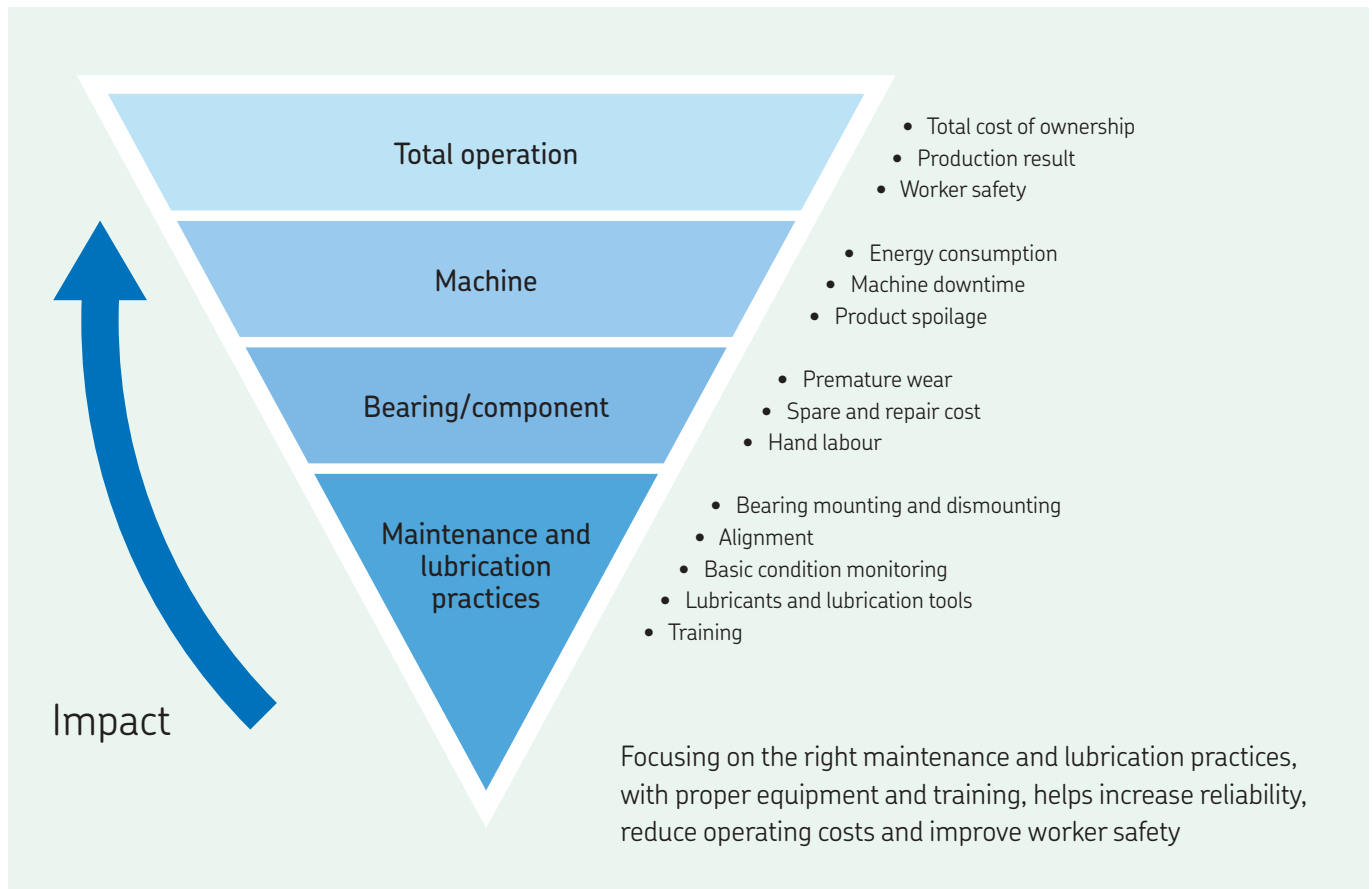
Total operation

- Total cost of ownership
- Production result
- Worker safety

Machine

- Energy consumption
- Machine downtime
- Product spoilage

Bearing/component

- Premature wear
- Spare and repair cost
- Hand labour

Maintenance and lubrication practices

- Bearing mounting and dismounting
- Alignment
- Basic condition monitoring
- Lubricants and lubrication tools
- Training

Impact

Focusing on the right maintenance and lubrication practices, with proper equipment and training, helps increase reliability, reduce operating costs and improve worker safety